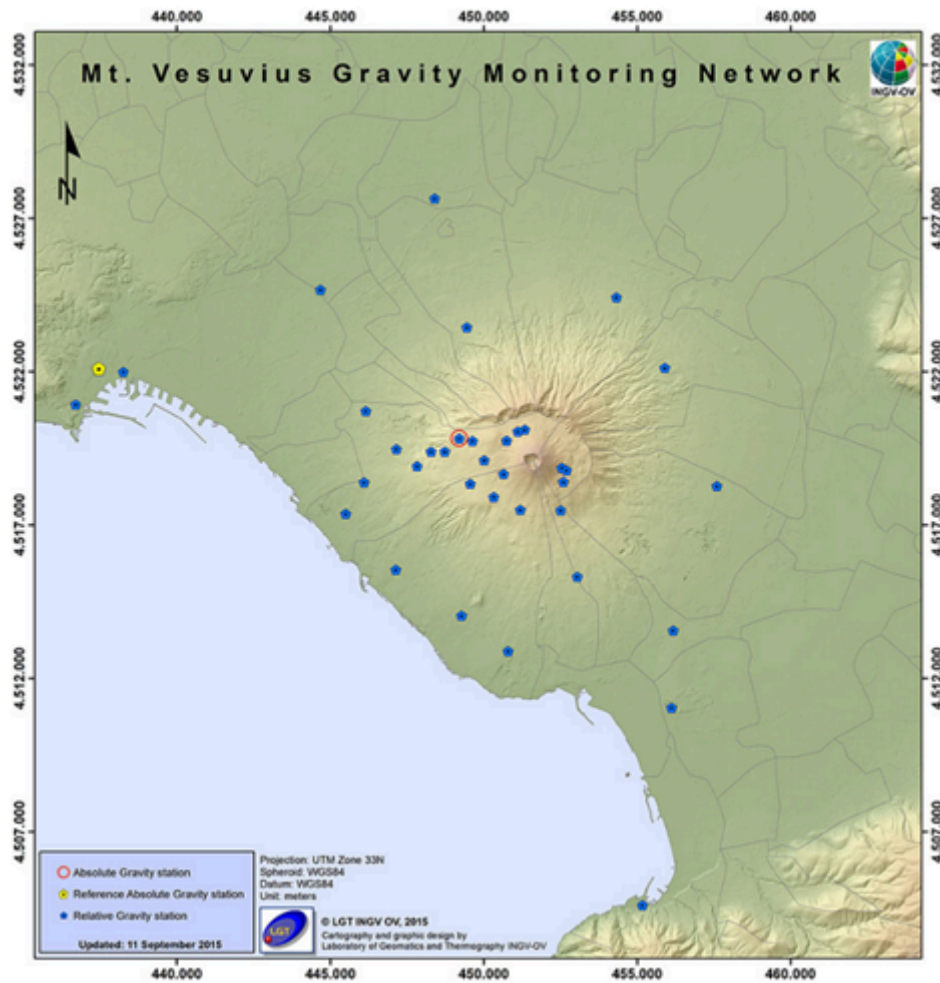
440.000 445.000 450.000 455.000 460.000

Mt. Vesuvius Gravity Monitoring Network

INGV-OV

N

4.532.000
4.527.000
4.522.000
4.517.000
4.512.000
4.507.000

4.532.000
4.527.000
4.522.000
4.517.000
4.512.000
4.507.000

Absolute Gravity station
Reference Absolute Gravity station
Relative Gravity station

Updated: 11 September 2015

Projection: UTM Zone 33N
Spheroid: WGS84
Datum: WGS84
Unit: meters

LGT

© LGT INGV OV, 2015
Cartography and graphic design by
Laboratory of Geomatics and Thermography INGV-OV

440.000 445.000 450.000 455.000 460.000